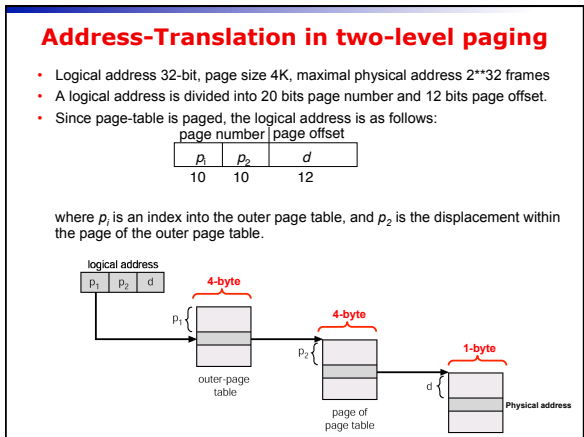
Address-Translation in two-level paging

- Logical address 32-bit, page size 4K, maximal physical address 2**32 frames
- A logical address is divided into 20 bits page number and 12 bits page offset.
- Since page-table is paged, the logical address is as follows:

| page number | | page offset |
|---|---|---|
| $p_1$ | $p_2$ | $d$ |
| 10 | 10 | 12 |

where $p_i$ is an index into the outer page table, and $p_2$ is the displacement within the page of the outer page table.

logical address
$p_1$ $p_2$ d

4-byte
$p_1$
outer-page table

4-byte
$p_2$
page of page table

1-byte
d
Physical address